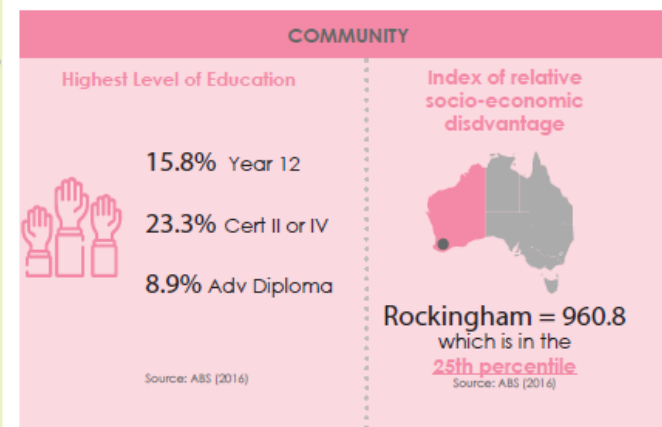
COMMUNITY

Highest Level of Education

15.8% Year 12

23.3% Cert II or IV

8.9% Adv Diploma

Source: ABS (2016)

Index of relative socio-economic disdvantage

Rockingham = 960.8 which is in the 25th percentile

Source: ABS (2016)